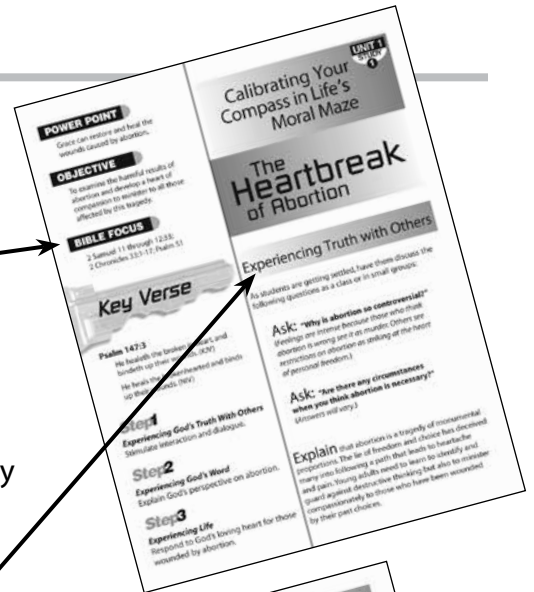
UNIT 1 STUDY 1

Calibrating Your Compass in Life's Moral Maze

The Heartbreak of Abortion

POWER POINT
Grace can restore and heal the wounds caused by abortion.

OBJECTIVE
To examine the harmful results of abortion and develop a heart of compassion to minister to all those affected by this tragedy.

BIBLE FOCUS
2 Samuel 11 through 12:23; 2 Chronicles 33:1-17; Psalm 51

Key Verse

Psalm 147:3
He healeth the broken in heart, and bindeth up their wounds. (KJV)

He heals the brokenhearted and binds up their wounds. (NIV)

Step1
Experiencing God's Truth With Others
Stimulate interaction and dialogue.

Step2
Experiencing God's Word
Explain God's perspective on abortion.

Step3
Experiencing Life
Respond to God's loving heart for those wounded by abortion.

Experiencing Truth with Others

As students are getting settled, have them discuss the following questions as a class or in small groups:

Ask: "Why is abortion so controversial?"
(Feelings are intense because those who think abortion is wrong see it as murder. Others see restrictions on abortion as striking at the heart of personal freedom.)

Ask: "Are there any circumstances when you think abortion is necessary?"
(Answers will vary.)

Explain that abortion is a tragedy of monumental proportions. The lie of freedom and choice has deceived many into following a path that leads to heartache and pain. Young adults need to learn to identify and guard against destructive thinking but also to minister compassionately to those who have been wounded by their past choices.

y